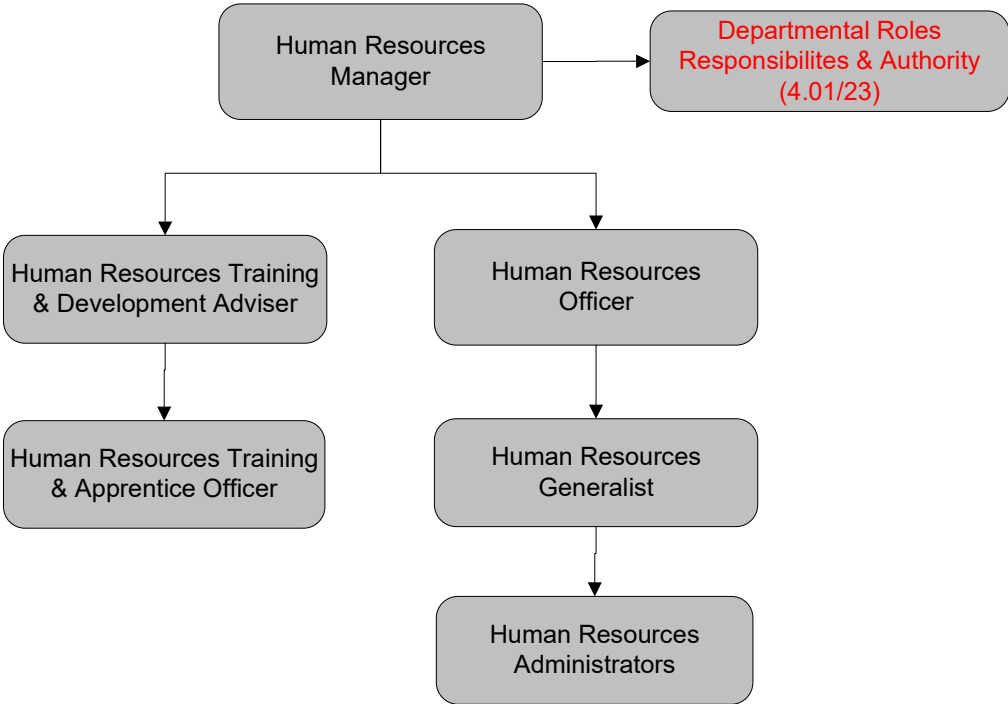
Human Resources Manager

Departmental Roles Responsibilites & Authority (4.01/23)

Human Resources Training & Development Adviser

Human Resources Officer

Human Resources Training & Apprentice Officer

Human Resources Generalist

Human Resources Administrators